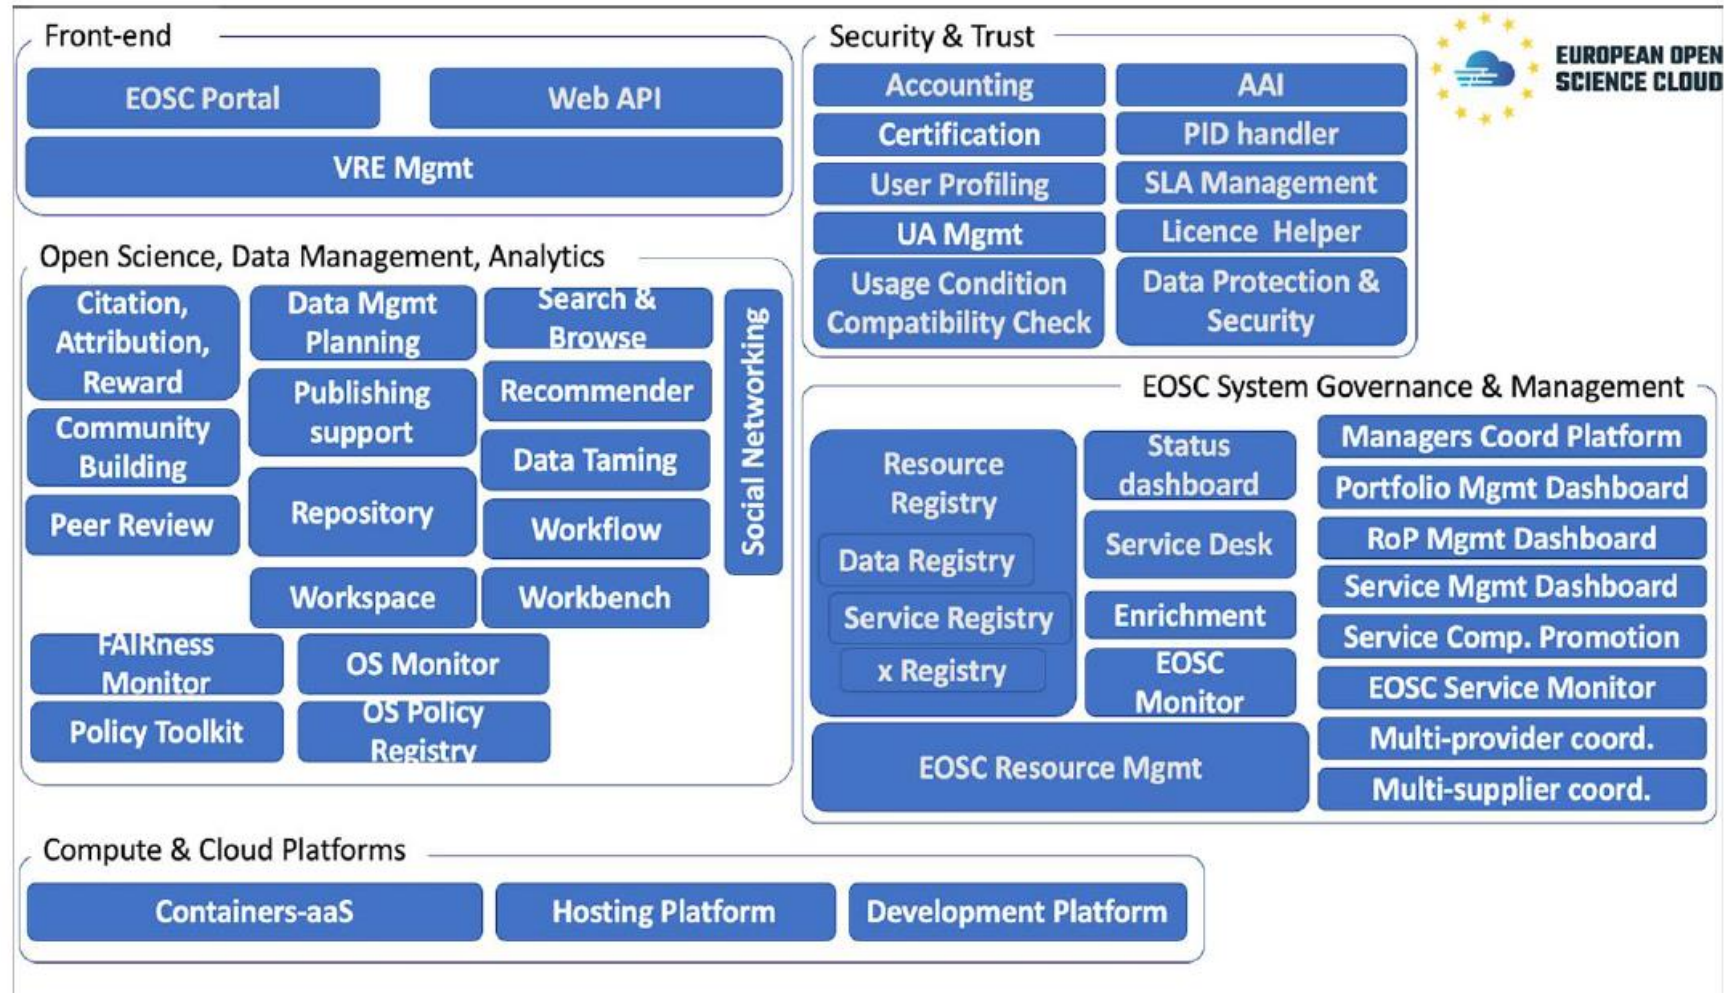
Front-end

EOSC Portal

Web API

VRE Mgmt

Security & Trust

Accounting

AAI

Certification

PID handler

User Profiling

SLA Management

UA Mgmt

Licence Helper

Usage Condition Compatibility Check

Data Protection & Security

EUROPEAN OPEN SCIENCE CLOUD

Open Science, Data Management, Analytics

Citation, Attribution, Reward

Data Mgmt Planning

Search & Browse

Social Networking

Community Building

Publishing support

Recommender

Data Taming

Peer Review

Repository

Workflow

Workspace

Workbench

FAIRness Monitor

OS Monitor

Policy Toolkit

OS Policy Registry

EOSC System Governance & Management

Resource Registry

Data Registry

Service Registry

x Registry

Status dashboard

Service Desk

Enrichment

EOSC Monitor

EOSC Resource Mgmt

Managers Coord Platform

Portfolio Mgmt Dashboard

RoP Mgmt Dashboard

Service Mgmt Dashboard

Service Comp. Promotion

EOSC Service Monitor

Multi-provider coord.

Multi-supplier coord.

Compute & Cloud Platforms

Containers-aaS

Hosting Platform

Development Platform